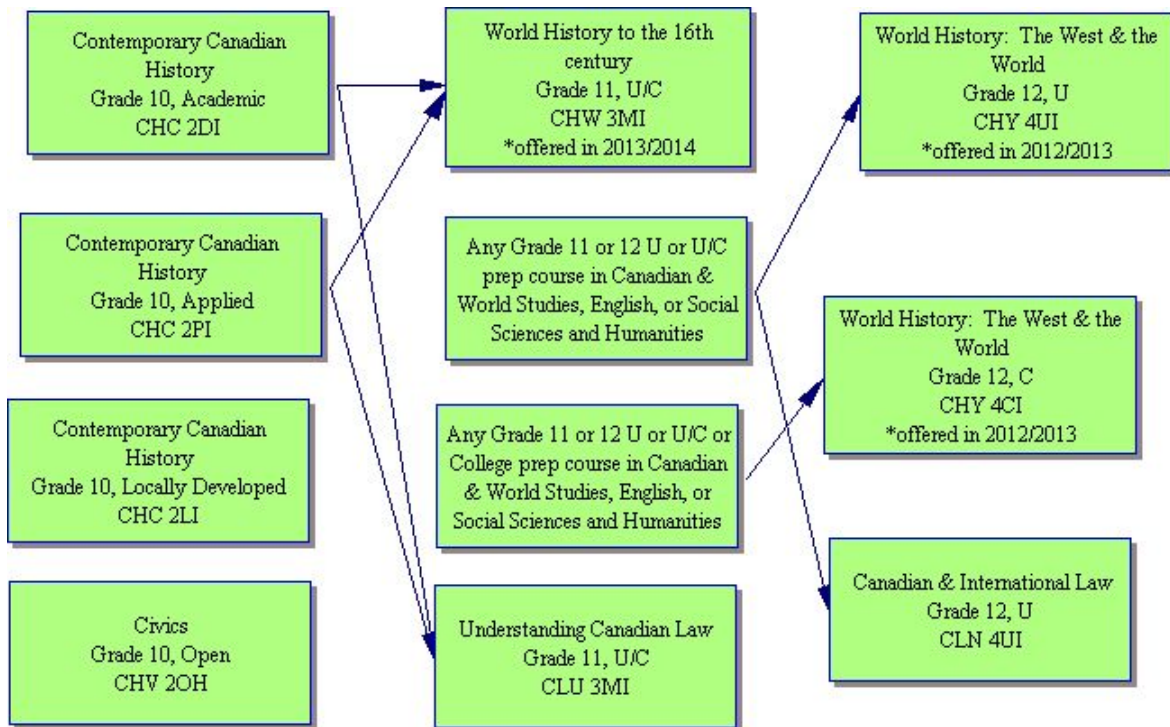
Contemporary Canadian History
Grade 10, Academic
CHC 2DI

Contemporary Canadian History
Grade 10, Applied
CHC 2PI

Contemporary Canadian History
Grade 10, Locally Developed
CHC 2LI

Civics
Grade 10, Open
CHV 2OH

World History to the 16th century
Grade 11, U/C
CHW 3MI
*offered in 2013/2014

Any Grade 11 or 12 U or U/C prep course in Canadian & World Studies, English, or Social Sciences and Humanities

Any Grade 11 or 12 U or U/C or College prep course in Canadian & World Studies, English, or Social Sciences and Humanities

Understanding Canadian Law
Grade 11, U/C
CLU 3MI

World History: The West & the World
Grade 12, U
CHY 4UI
*offered in 2012/2013

World History: The West & the World
Grade 12, C
CHY 4CI
*offered in 2012/2013

Canadian & International Law
Grade 12, U
CLN 4UI